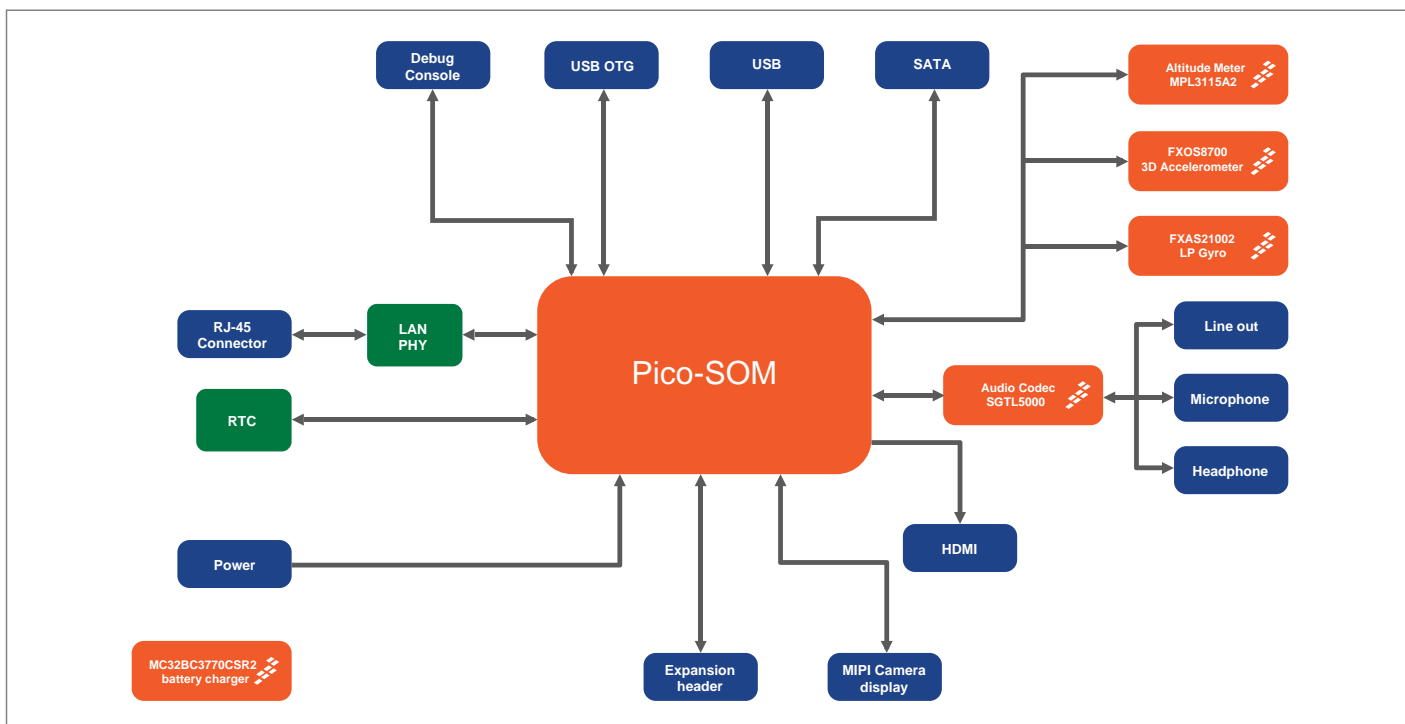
Debug Console

USB OTG

USB

SATA

Altitude Meter MPL3115A2

FXOS8700 3D Accelerometer

FXAS21002 LP Gyro

RJ-45 Connector

LAN PHY

Pico-SOM

Line out

RTC

Audio Codec SGTL5000

Microphone

Headphone

HDMI

Power

MC32BC3770CSR2 battery charger

Expansion header

MIPI Camera display